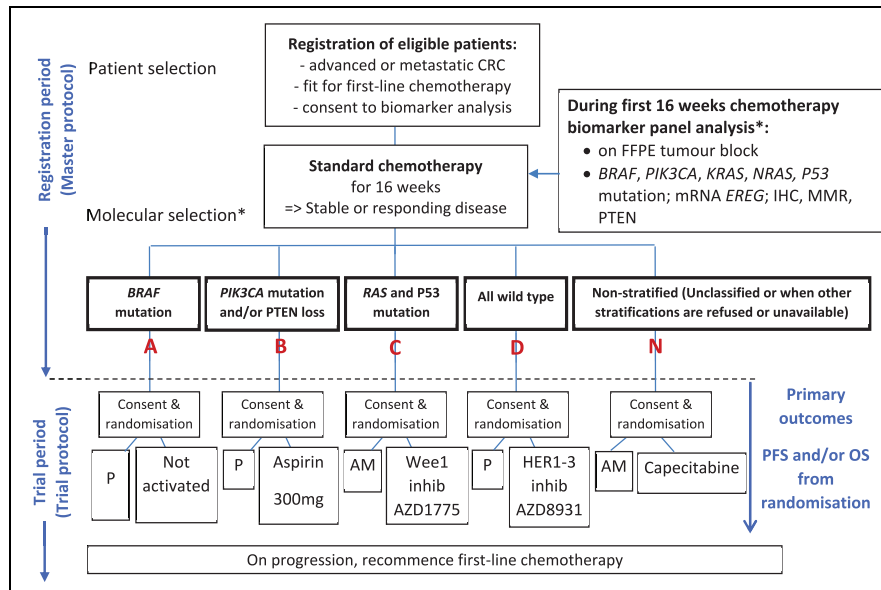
Registration period
(Master protocol)

Patient selection

Registration of eligible patients:
- advanced or metastatic CRC
- fit for first-line chemotherapy
- consent to biomarker analysis

During first 16 weeks chemotherapy biomarker panel analysis*:
- on FFPE tumour block
- *BRAF*, *PIK3CA*, *KRAS*, *NRAS*, *P53* mutation; mRNA *EREG*; IHC, MMR, PTEN

Standard chemotherapy
for 16 weeks
=> Stable or responding disease

Molecular selection*

| *BRAF* mutation | *PIK3CA* mutation and/or PTEN loss | *RAS* and P53 mutation | All wild type | Non-stratified (Unclassified or when other stratifications are refused or unavailable) |
|---|---|---|---|---|
| A | B | C | D | N |
| Consent & randomisation | Consent & randomisation | Consent & randomisation | Consent & randomisation | Consent & randomisation |
| P / Not activated | P / Aspirin 300mg | AM / Wee1 inhib AZD1775 | P / HER1-3 inhib AZD8931 | AM / Capecitabine |

Trial period
(Trial protocol)

Primary outcomes

PFS and/or OS from randomisation

On progression, recommence first-line chemotherapy